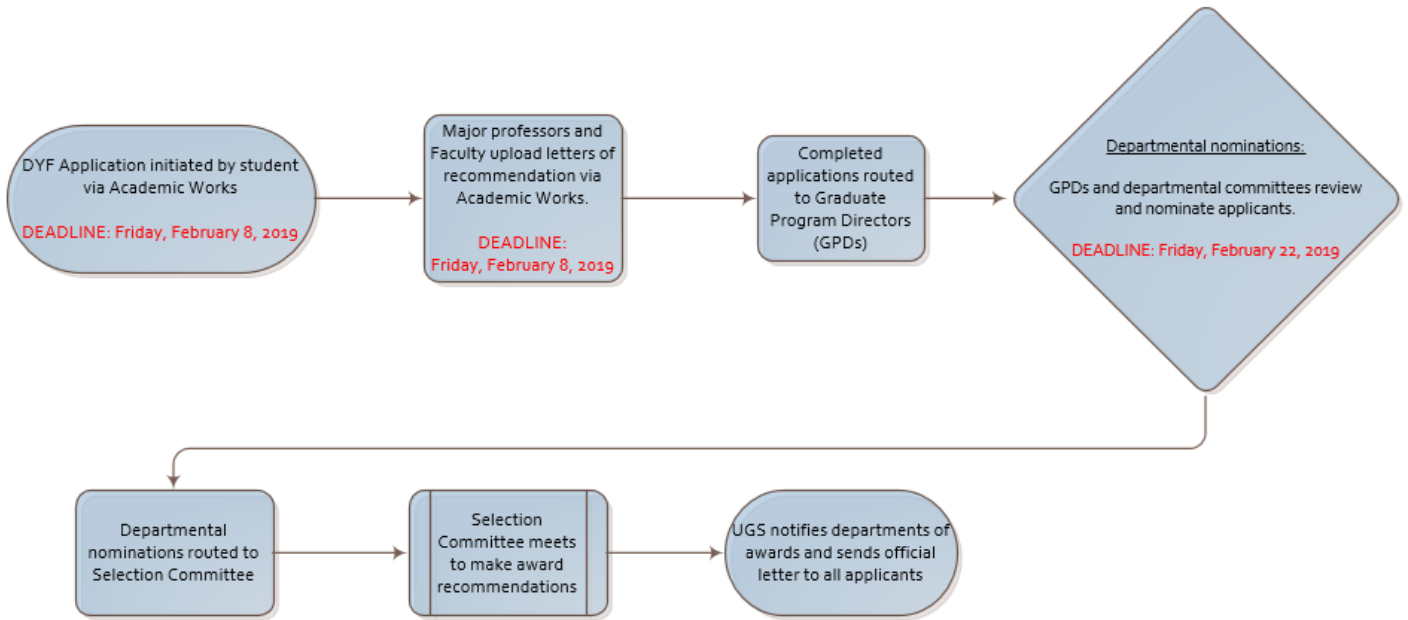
DYF Application initiated by student via Academic Works

DEADLINE: Friday, February 8, 2019

Major professors and Faculty upload letters of recommendation via Academic Works.

DEADLINE: Friday, February 8, 2019

Completed applications routed to Graduate Program Directors (GPDs)

Departmental nominations:

GPDs and departmental committees review and nominate applicants.

DEADLINE: Friday, February 22, 2019

Departmental nominations routed to Selection Committee

Selection Committee meets to make award recommendations

UGS notifies departments of awards and sends official letter to all applicants